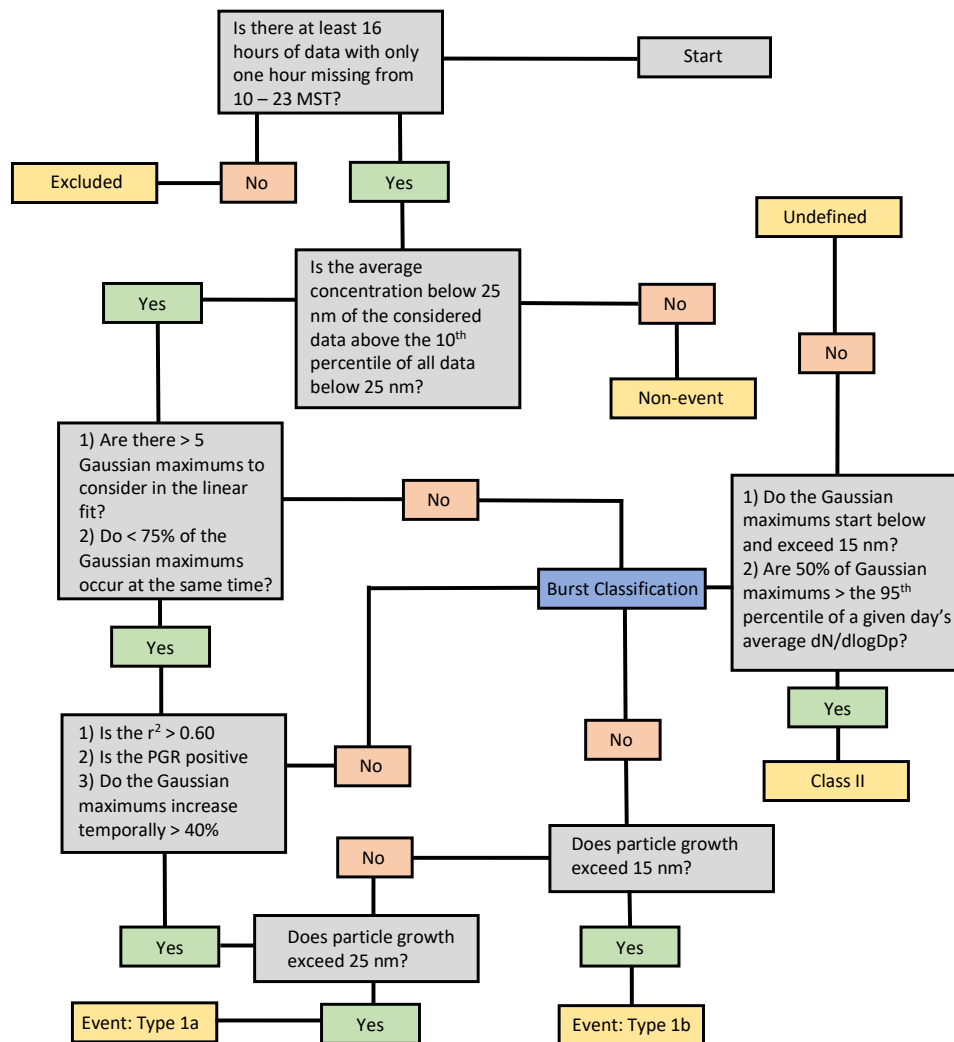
Is there at least 16 hours of data with only one hour missing from 10 – 23 MST?

Start

Excluded

No

Yes

Undefined

Yes

Is the average concentration below 25 nm of the considered data above the 10$^{th}$ percentile of all data below 25 nm?

No

No

Non-event

1) Are there > 5 Gaussian maximums to consider in the linear fit?
2) Do < 75% of the Gaussian maximums occur at the same time?

No

1) Do the Gaussian maximums start below and exceed 15 nm?
2) Are 50% of Gaussian maximums > the 95$^{th}$ percentile of a given day's average dN/dlogDp?

Burst Classification

Yes

Yes

1) Is the r$^2$ > 0.60
2) Is the PGR positive
3) Do the Gaussian maximums increase temporally > 40%

No

No

Class II

No

Does particle growth exceed 15 nm?

Yes

Does particle growth exceed 25 nm?

Yes

Event: Type 1a

Yes

Event: Type 1b